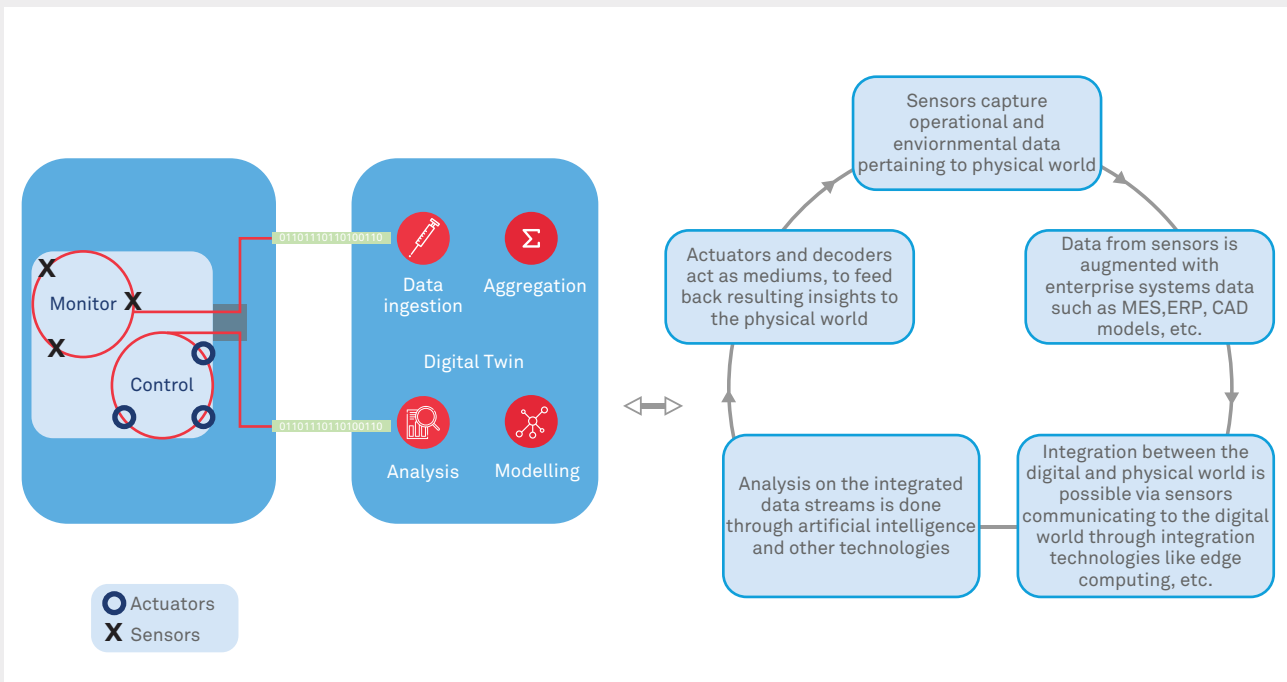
Monitor

Control

01101110110100110

01101110110100110

Data ingestion

Aggregation

Digital Twin

Analysis

Modelling

Actuators

Sensors

Sensors capture operational and enviornmental data pertaining to physical world

Data from sensors is augmented with enterprise systems data such as MES,ERP, CAD models, etc.

Integration between the digital and physical world is possible via sensors communicating to the digital world through integration technologies like edge computing, etc.

Analysis on the integrated data streams is done through artificial intelligence and other technologies

Actuators and decoders act as mediums, to feed back resulting insights to the physical world